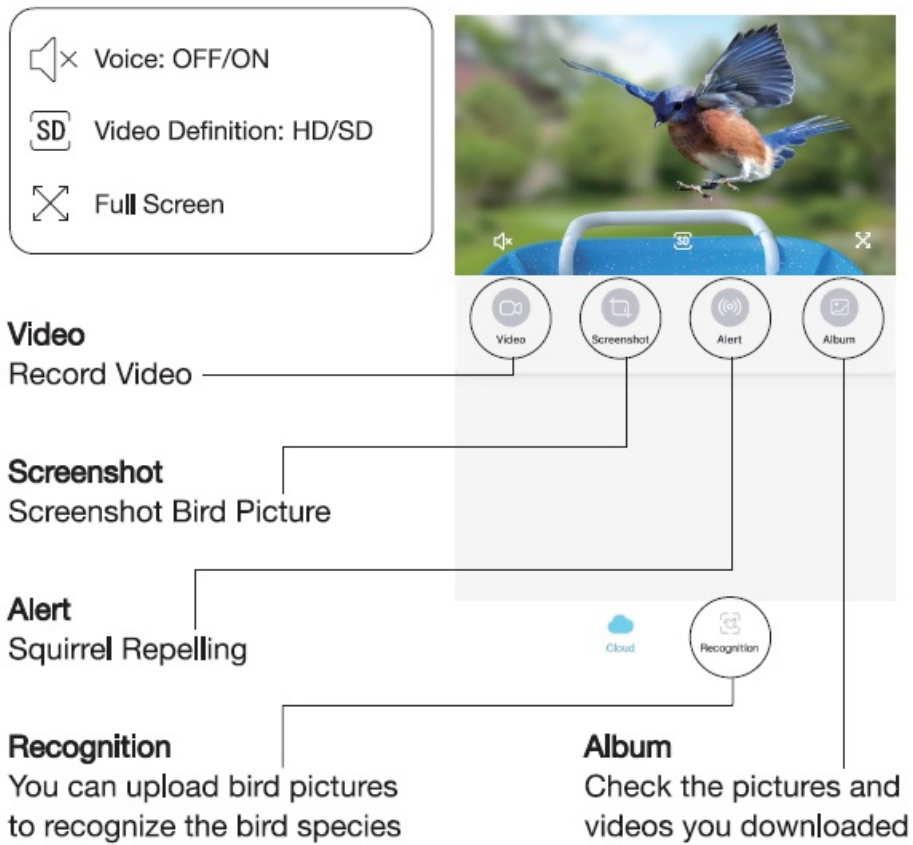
Voice: OFF/ON

SD Video Definition: HD/SD

Full Screen

SD

Video

Screenshot

Alert

Album

Video
Record Video

Screenshot
Screenshot Bird Picture

Alert
Squirrel Repelling

Cloud

Recognition

Recognition
You can upload bird pictures to recognize the bird species

Album
Check the pictures and videos you downloaded